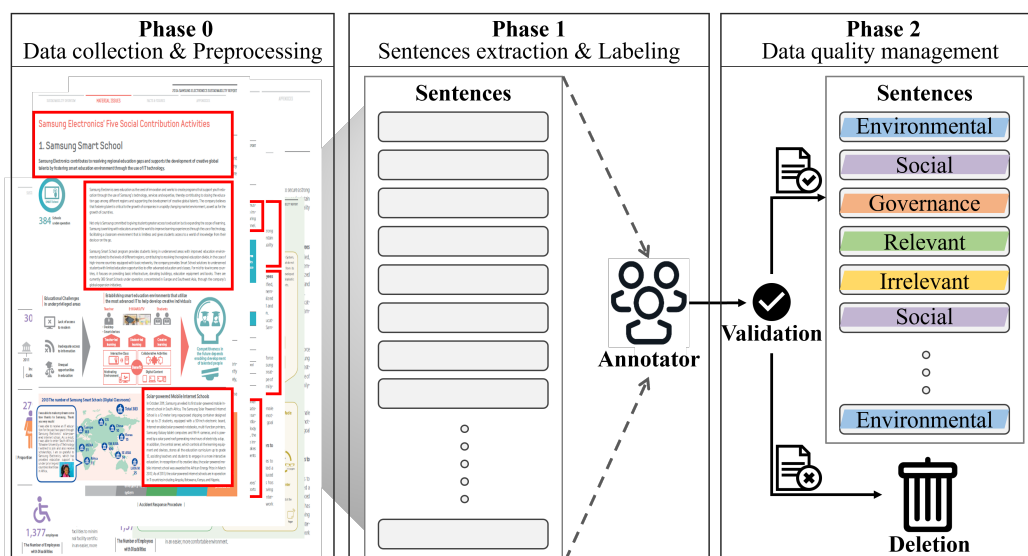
Phase 0
Data collection & Preprocessing

Samsung Electronics' Five Social Contribution Activities

1. Samsung Smart School

Samsung Electronics contributes to resolving regional education gaps and supports the development of creative global talents by fostering smart education environment through the use of IT technology.

384

2013 The number of Samsung Smart Schools (Digital Classroom)

Solar-powered Mobile Internet Schools

1,377

The Number of Employees with Disabilities

Phase 1
Sentences extraction & Labeling

Sentences

Annotator

Phase 2
Data quality management

Validation

Sentences

Environmental

Social

Governance

Relevant

Irrelevant

Social

Environmental

Deletion